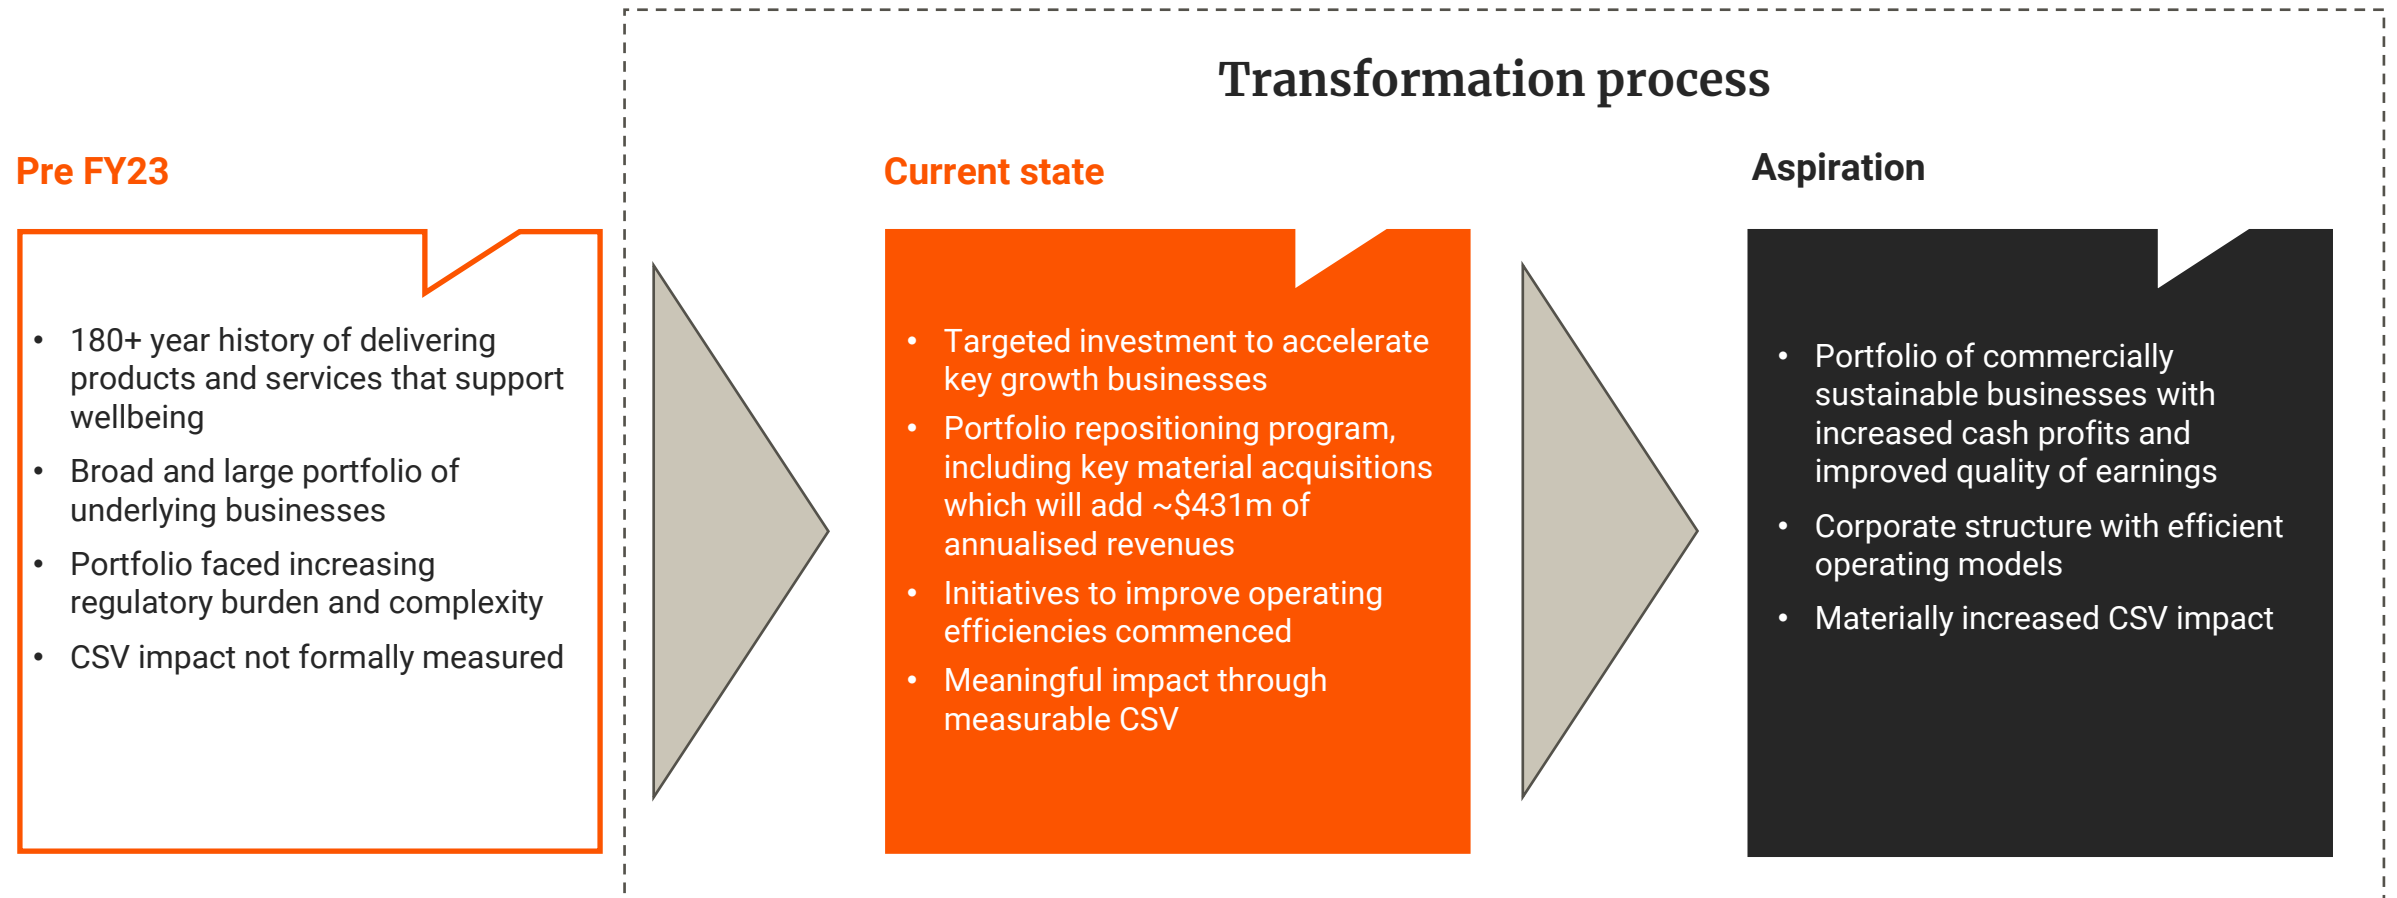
Transformation process

Pre FY23

- 180+ year history of delivering products and services that support wellbeing
- Broad and large portfolio of underlying businesses
- Portfolio faced increasing regulatory burden and complexity
- CSV impact not formally measured

Current state

- Targeted investment to accelerate key growth businesses
- Portfolio repositioning program, including key material acquisitions which will add ~$431m of annualised revenues
- Initiatives to improve operating efficiencies commenced
- Meaningful impact through measurable CSV

Aspiration

- Portfolio of commercially sustainable businesses with increased cash profits and improved quality of earnings
- Corporate structure with efficient operating models
- Materially increased CSV impact